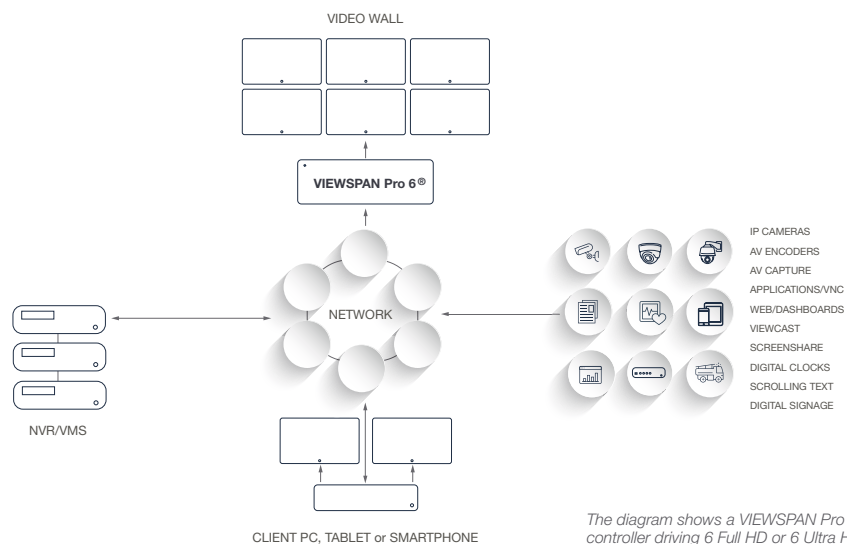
VIDEO WALL

VIEWSPAN Pro 6®

NETWORK

IP CAMERAS
AV ENCODERS
AV CAPTURE
APPLICATIONS/VNC
WEB/DASHBOARDS
VIEWCAST
SCREENSHARE
DIGITAL CLOCKS
SCROLLING TEXT
DIGITAL SIGNAGE

NVR/VMS

CLIENT PC, TABLET or SMARTPHONE

The diagram shows a VIEWSPAN Pro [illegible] controller driving 6 Full HD or 6 Ultra H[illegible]